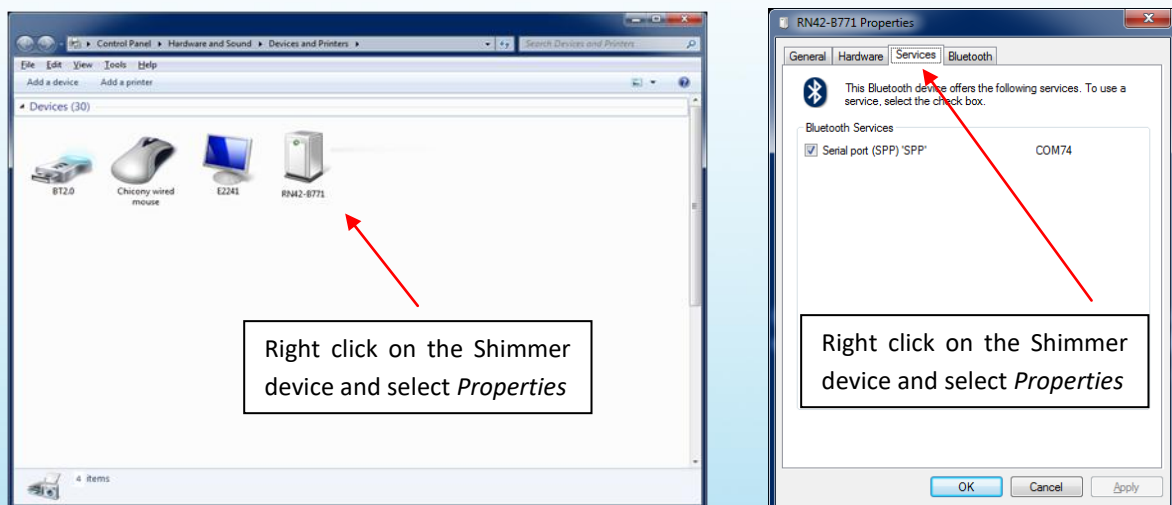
Control Panel ▸ Hardware and Sound ▸ Devices and Printers ▸

Search Devices and Printers

File Edit View Tools Help

Add a device Add a printer

Devices (30)

BT2.0

Chicony wired mouse

E2241

RN42-B771

Right click on the Shimmer device and select *Properties*

4 items

RN42-B771 Properties

General Hardware Services Bluetooth

This Bluetooth device offers the following services. To use a service, select the check box.

Bluetooth Services

Serial port (SPP) 'SPP' COM74

Right click on the Shimmer device and select *Properties*

OK Cancel Apply